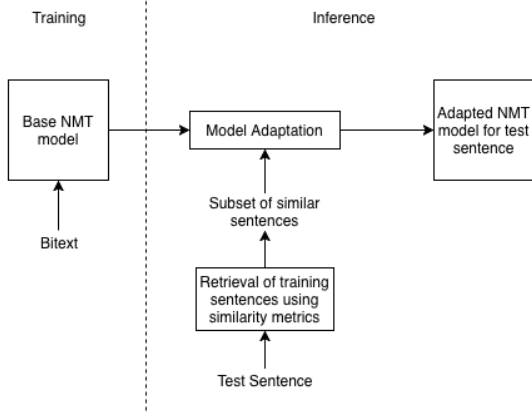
Training

Inference

Base NMT model

Bitext

Model Adaptation

Adapted NMT model for test sentence

Subset of similar sentences

Retrieval of training sentences using similarity metrics

Test Sentence